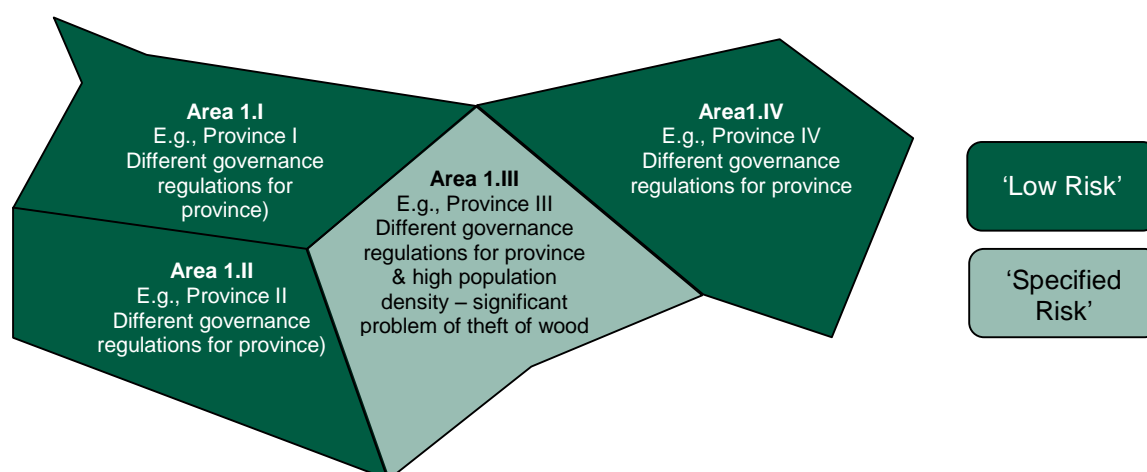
Area 1.I
E.g., Province I
Different governance regulations for province)

Area 1.II
E.g., Province II
Different governance regulations for province)

Area 1.III
E.g., Province III
Different governance regulations for province & high population density – significant problem of theft of wood

Area1.IV
E.g., Province IV
Different governance regulations for province

'Low Risk'

'Specified Risk'